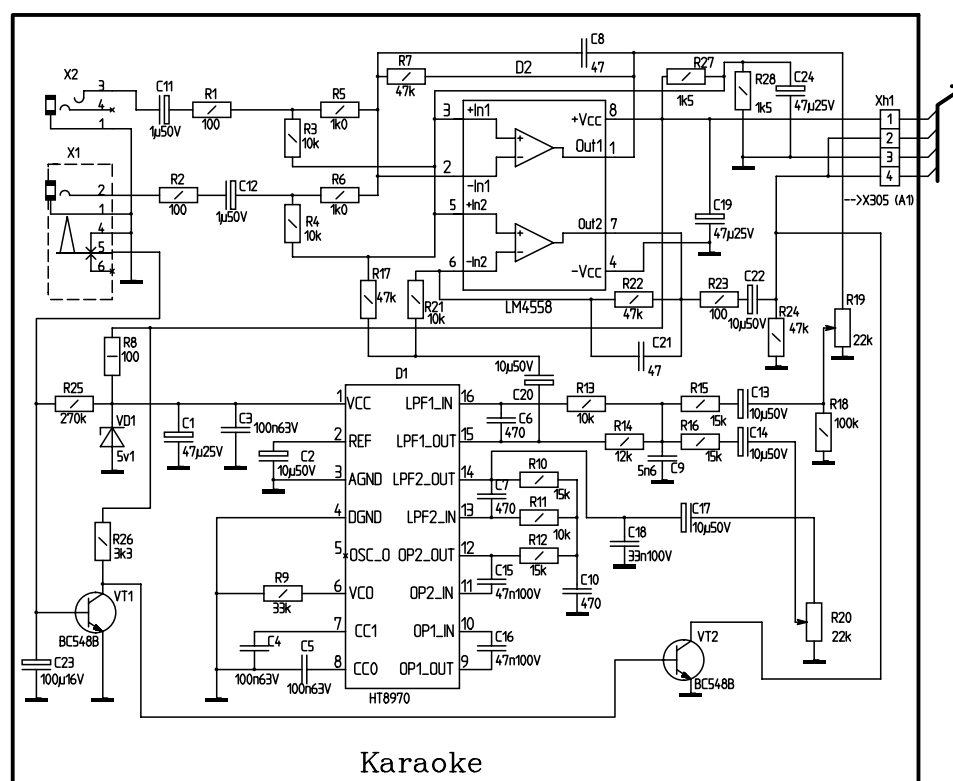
X2
3
4
1
C11
1µ50V
R1
100
R5
1k0
R3
10k
R7
47k
D2
C8
47
R27
1k5
R28
1k5
C24
47µ25V
Xh1
1
2
3
4
X1
2
1
4
5
6
R2
100
C12
1µ50V
R6
1k0
R4
10k
3
+In1
2
-In1
5
+In2
6
-In2
+Vcc
8
Out1
1
Out2
7
-Vcc
4
C19
47µ25V
-->X305 (A1)
R17
47k
R21
10k
LM4558
R22
47k
R23
100
C22
10µ50V
R24
47k
R19
22k
R8
100
C21
47
10µ50V
C20
D1
R25
270k
VD1
5v1
C1
47µ25V
C3
100n63V
C2
10µ50V
1 VCC
2 REF
3 AGND
4 DGND
5 OSC_O
6 VCO
7 CC1
8 CC0
LPF1_IN 16
LPF1_OUT 15
LPF2_OUT 14
LPF2_IN 13
OP2_OUT 12
OP2_IN 11
OP1_IN 10
OP1_OUT 9
C6
470
R13
10k
R15
15k
C13
10µ50V
R18
100k
R14
12k
R16
15k
C14
10µ50V
5n6
C9
R10
15k
C7
470
R11
10k
C17
10µ50V
C18
33n100V
R12
15k
C15
47n100V
C10
470
C16
47n100V
R26
3k3
VT1
BC548B
R9
33k
C4
100n63V
C5
100n63V
HT8970
R20
22k
VT2
BC548B
C23
100µ16V
Karaoke